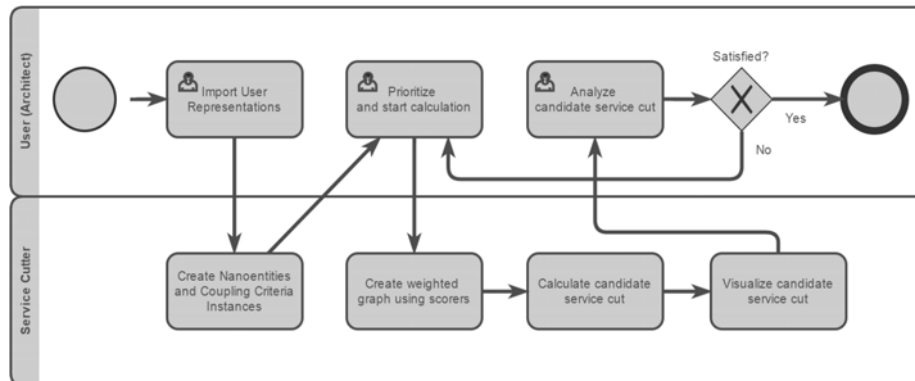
User (Architect)

Import User Representations

Prioritize and start calculation

Analyze candidate service cut

Satisfied?

Yes

No

Service Cutter

Create Nanoentities and Coupling Criteria Instances

Create weighted graph using scorers

Calculate candidate service cut

Visualize candidate service cut